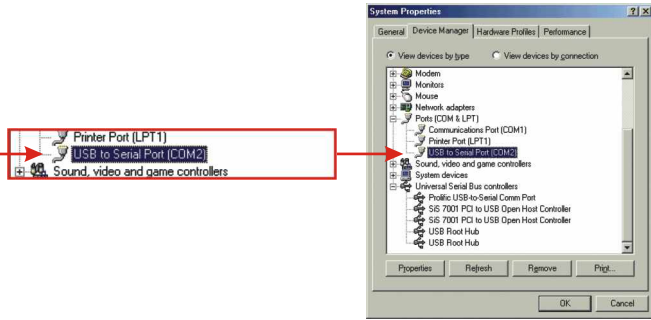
Printer Port (LPT1)
USB to Serial Port (COM2)
Sound, video and game controllers

System Properties
?
X
General
Device Manager
Hardware Profiles
Performance
View devices by type
View devices by connection
Modem
Monitors
Mouse
Network adapters
Ports (COM & LPT)
Communications Port (COM1)
Printer Port (LPT1)
USB to Serial Port (COM2)
Sound, video and game controllers
System devices
Universal Serial Bus controllers
Prolific USB-to-Serial Comm Port
SiS 7001 PCI to USB Open Host Controller
SiS 7001 PCI to USB Open Host Controller
USB Root Hub
USB Root Hub
Properties
Refresh
Remove
Print...
OK
Cancel